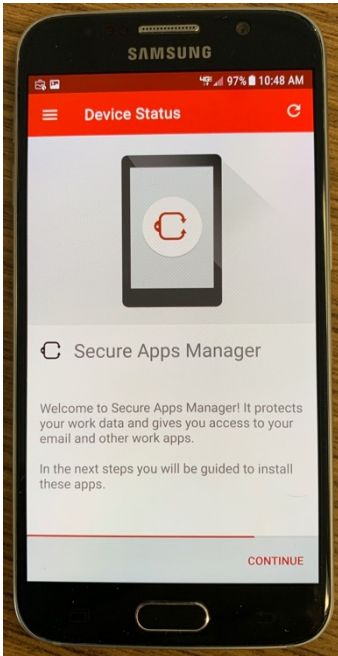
SAMSUNG

4G 97% 10:48 AM

Device Status

Secure Apps Manager

Welcome to Secure Apps Manager! It protects your work data and gives you access to your email and other work apps.

In the next steps you will be guided to install these apps.

CONTINUE